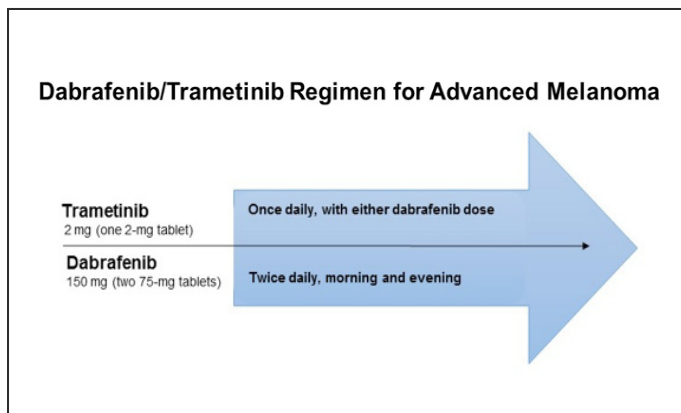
Dabrafenib/Trametinib Regimen for Advanced Melanoma

Trametinib
2 mg (one 2-mg tablet)

Once daily, with either dabrafenib dose

Dabrafenib
150 mg (two 75-mg tablets)

Twice daily, morning and evening